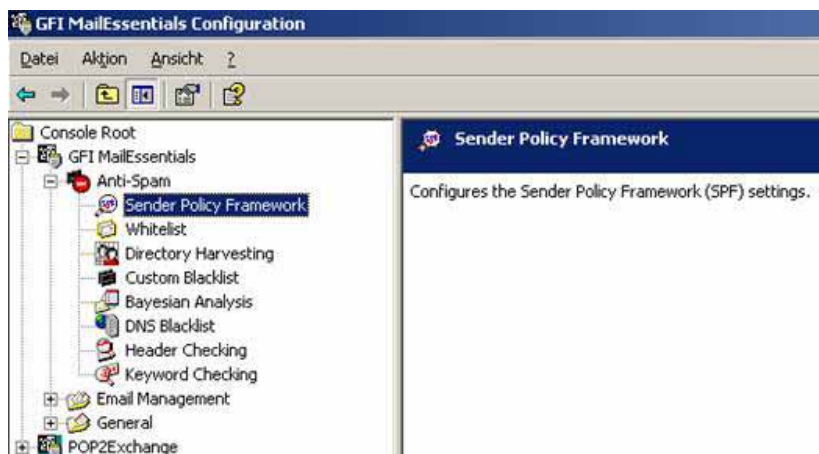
GFI MailEssentials Configuration

Datei Aktion Ansicht ?

Console Root
GFI MailEssentials
Anti-Spam
Sender Policy Framework
Whitelist
Directory Harvesting
Custom Blacklist
Bayesian Analysis
DNS Blacklist
Header Checking
Keyword Checking
Email Management
General
POP2Exchange

Sender Policy Framework

Configures the Sender Policy Framework (SPF) settings.